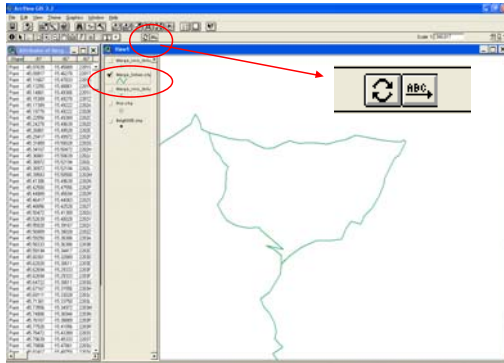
ArcView GIS 3.2

File Edit View Theme Graphics Window Help

Scale 1: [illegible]

Attributes of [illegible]

View1

Shape

Marga_crcs_mno.shp

Marga_3chan.shp

Marga_crcs_mno.shp

Rno.shp

Eng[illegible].shp

Point
Point
Point
Point
Point
Point
Point
Point
Point
Point
Point
Point
Point
Point
Point
Point
Point
Point
Point
Point
Point
Point
Point
Point
Point
Point
Point
Point
Point
Point
Point
Point
Point
Point
Point
Point
Point
Point
Point
Point
Point
Point
Point
Point
Point

ABC